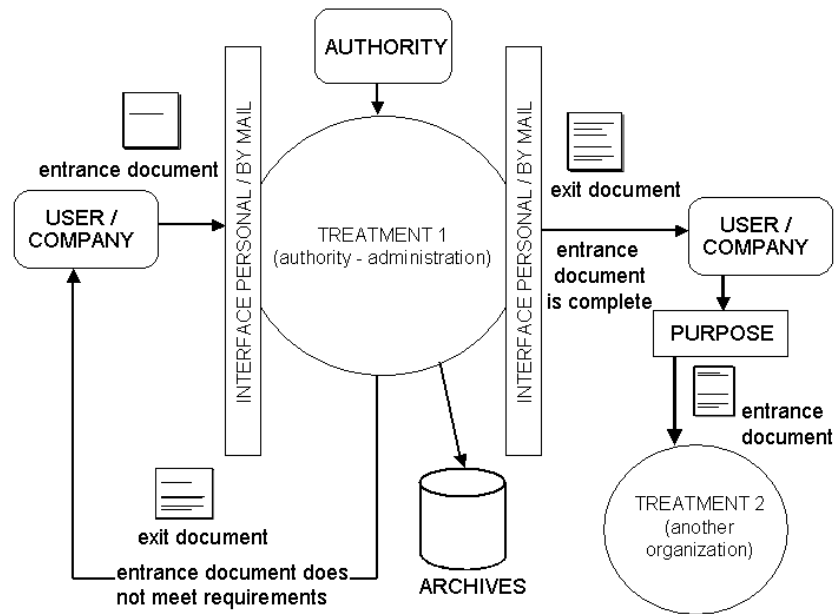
AUTHORITY

entrance document

USER / COMPANY

INTERFACE PERSONAL / BY MAIL

TREATMENT 1
(authority - administration)

INTERFACE PERSONAL / BY MAIL

exit document

entrance document is complete

USER / COMPANY

PURPOSE

entrance document

TREATMENT 2
(another organization)

exit document

entrance document does not meet requirements

ARCHIVES